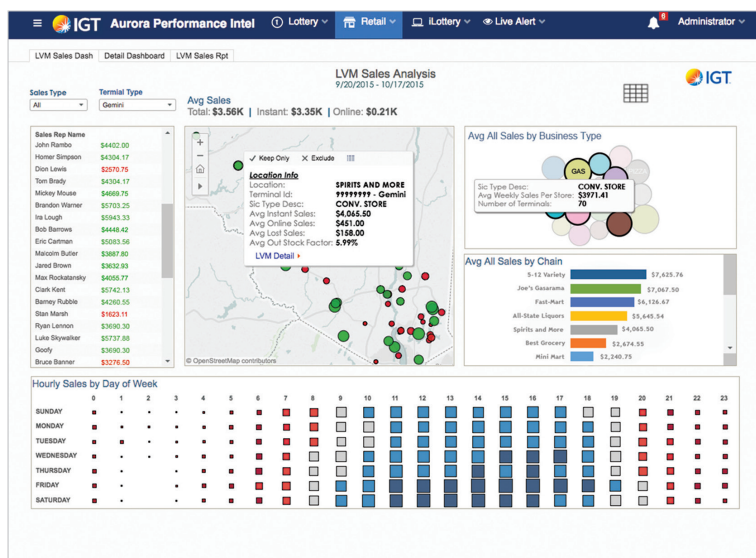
IGT Aurora Performance Intel | Lottery | Retail | iLottery | Live Alert | 6 | Administrator

LVM Sales Dash | Detail Dashboard | LVM Sales Rpt

LVM Sales Analysis
9/20/2015 - 10/17/2015

IGT

Sales Type
All

Terminal Type
Gemini

Avg Sales
Total: \$3.56K | Instant: \$3.35K | Online: \$0.21K

| Sales Rep Name | |
|---|---|
| John Rambo | \$4402.00 |
| Homer Simpson | \$4304.17 |
| Dion Lewis | \$2570.75 |
| Tom Brady | \$4304.17 |
| Mickey Mouse | \$4669.75 |
| Brandon Warner | \$5703.25 |
| Ira Lough | \$5943.33 |
| Bob Barrows | \$4448.42 |
| Eric Cartman | \$5083.56 |
| Malcolm Butler | \$3887.80 |
| Jared Brown | \$3632.93 |
| Max Rockatansky | \$4055.77 |
| Clark Kent | \$5742.13 |
| Barney Rubble | \$4260.55 |
| Stan Marsh | \$1623.11 |
| Ryan Lennon | \$3690.30 |
| Luke Skywalker | \$5737.88 |
| Goofy | \$3690.30 |
| Bruce Banner | \$3276.50 |

✓ Keep Only ✕ Exclude

Location Info
Location: SPIRITS AND MORE
Terminal Id: 99999999 - Gemini
Sic Type Desc: CONV. STORE
Avg Instant Sales: \$4,065.50
Avg Online Sales: \$451.00
Avg Lost Sales: \$158.00
Avg Out Stock Factor: 5.99%
LVM Detail ▸

© OpenStreetMap contributors

Avg All Sales by Business Type

GAS

Sic Type Desc: CONV. STORE
Avg Weekly Sales Per Store: \$3971.41
Number of Terminals: 70

Avg All Sales by Chain

| Chain | Sales |
|---|---|
| S-12 Variety | \$7,625.76 |
| Joe's Gasarama | \$7,067.50 |
| Fast-Mart | \$6,126.67 |
| All-State Liquors | \$5,645.54 |
| Spirits and More | \$4,065.50 |
| Best Grocery | \$2,674.55 |
| Mini Mart | \$2,240.75 |

Hourly Sales by Day of Week

0 1 2 3 4 5 6 7 8 9 10 11 12 13 14 15 16 17 18 19 20 21 22 23

SUNDAY
MONDAY
TUESDAY
WEDNESDAY
THURSDAY
FRIDAY
SATURDAY